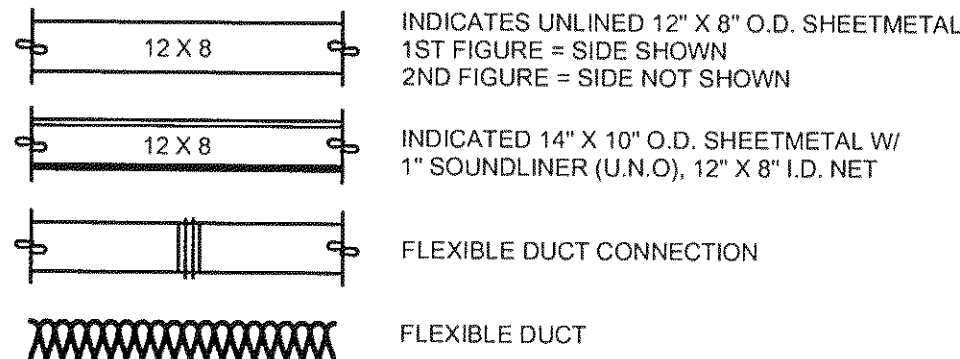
12 X 8

INDICATES UNLINED 12" X 8" O.D. SHEETMETAL
1ST FIGURE = SIDE SHOWN
2ND FIGURE = SIDE NOT SHOWN

12 X 8

INDICATED 14" X 10" O.D. SHEETMETAL W/
1" SOUNDLINER (U.N.O), 12" X 8" I.D. NET

FLEXIBLE DUCT CONNECTION

FLEXIBLE DUCT